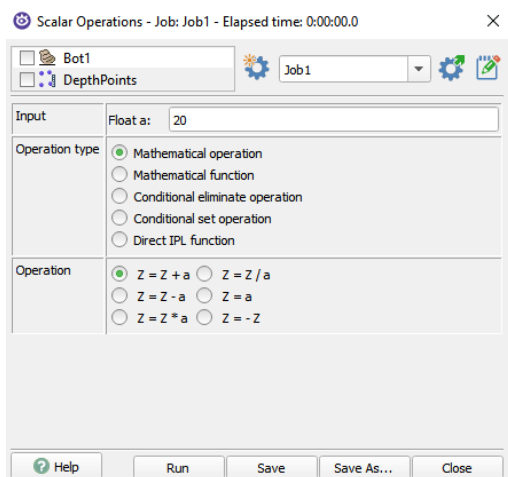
Scalar Operations - Job: Job1 - Elapsed time: 0:00:00.0

×

Bot1
DepthPoints

Job1

Input
Float a: 20

Operation type
Mathematical operation
Mathematical function
Conditional eliminate operation
Conditional set operation
Direct IPL function

Operation
Z = Z + a
Z = Z / a
Z = Z - a
Z = a
Z = Z * a
Z = - Z

Help
Run
Save
Save As...
Close